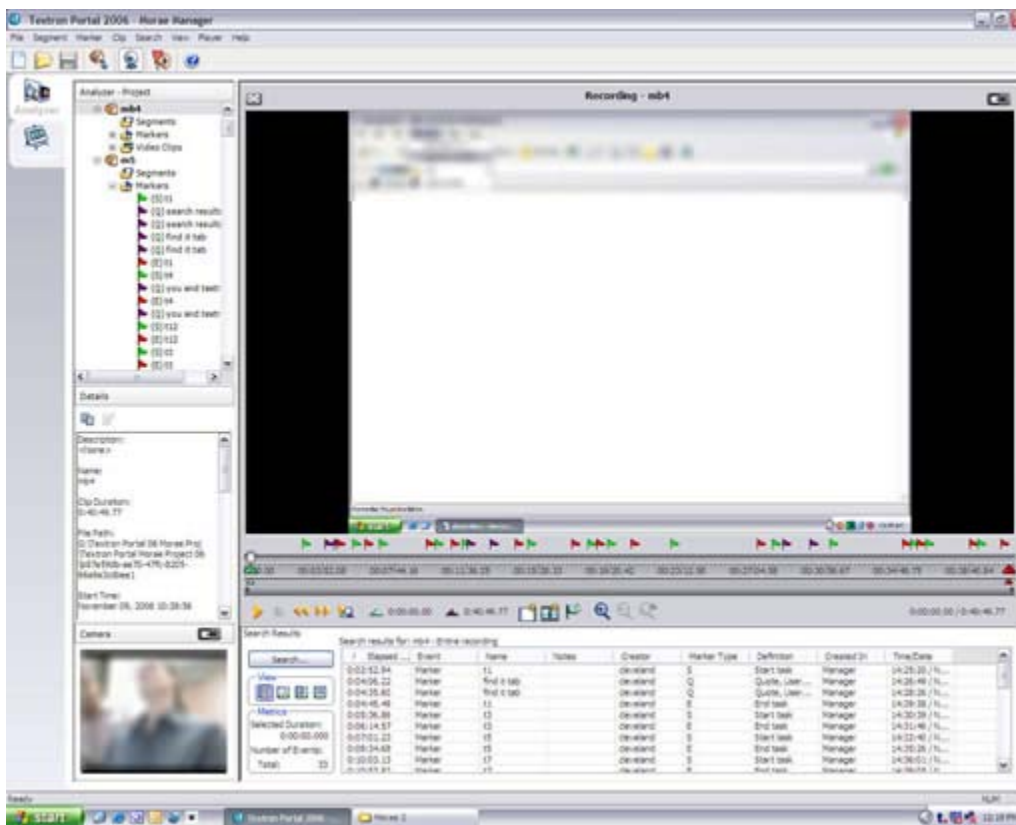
Textron Portal 2006 - Morae Manager

File Segment Marker Clip Search View Player Help

Analyzer

Analyzer - Project
mb4
Segments
Markers
Video Clips
mb5
Segments
Markers
[S] t1
[Q] search results
[Q] search results
[Q] find it tab
[Q] find it tab
[E] t1
[S] t4
[Q] you and textr
[E] t4
[Q] you and textr
[S] t12
[E] t12
[S] t2
[E] t2

Details

Description:
<None>

Name:
mb4

Clip Duration:
0:40:46.77

File Path:
G:\Textron Portal 06 Morae Proj\Textron Portal Morae Project 06 \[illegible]

Start Time:
November 09, 2006 10:28:58

Camera

Recording - mb4

0:00:00.00 / 0:40:46.77

Search Results

Search...

View

Metrics
Selected Duration:
0:00:00.000
Number of Events:
Total: 33

Search results for: mb4 - Entire recording

| Elapsed ... | Event | Name | Notes | Creator | Marker Type | Definition | Created In | Time/Date |
|---|---|---|---|---|---|---|---|---|
| 0:02:52.94 | Marker | t1 | | cleveland | S | Start task | Manager | 14:25:20 / N... |
| 0:04:06.22 | Marker | find it tab | | cleveland | Q | Quote, User... | Manager | 14:26:49 / N... |
| 0:04:35.60 | Marker | find it tab | | cleveland | Q | Quote, User... | Manager | 14:28:26 / N... |
| 0:04:45.48 | Marker | t1 | | cleveland | E | End task | Manager | 14:28:38 / N... |
| 0:05:36.86 | Marker | t3 | | cleveland | S | Start task | Manager | 14:30:39 / N... |
| 0:06:14.57 | Marker | t3 | | cleveland | E | End task | Manager | 14:31:46 / N... |
| 0:07:01.23 | Marker | t5 | | cleveland | S | Start task | Manager | 14:32:40 / N... |
| 0:08:34.68 | Marker | t5 | | cleveland | E | End task | Manager | 14:35:26 / N... |
| 0:10:03.13 | Marker | t7 | | cleveland | S | Start task | Manager | 14:36:01 / N... |

Ready

NUM

start

Textron Portal 2006

Morae 2